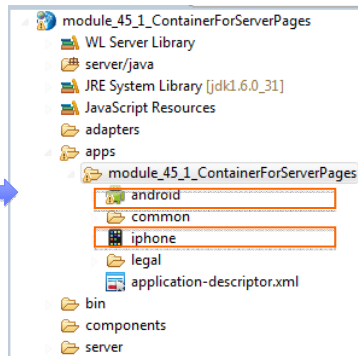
module_45_1_ContainerForServerPages
WL Server Library
server/java
JRE System Library [jdk1.6.0_31]
JavaScript Resources
adapters
apps
module_45_1_ContainerForServerPages
android
common
iphone
legal
application-descriptor.xml
bin
components
server